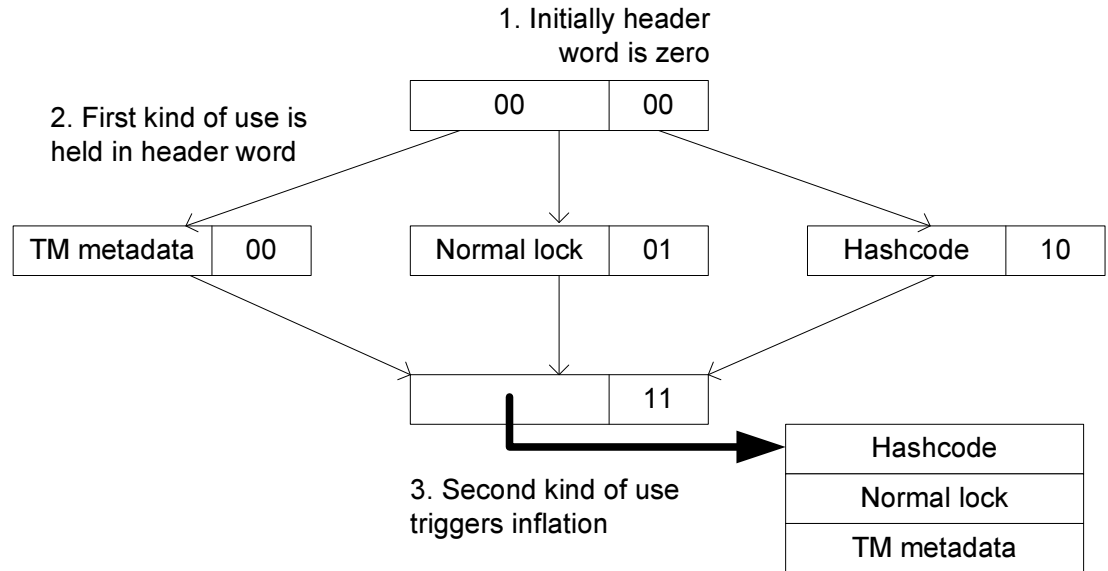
1. Initially header word is zero

00 | 00

2. First kind of use is held in header word

TM metadata | 00

Normal lock | 01

Hashcode | 10

11

3. Second kind of use triggers inflation

Hashcode

Normal lock

TM metadata